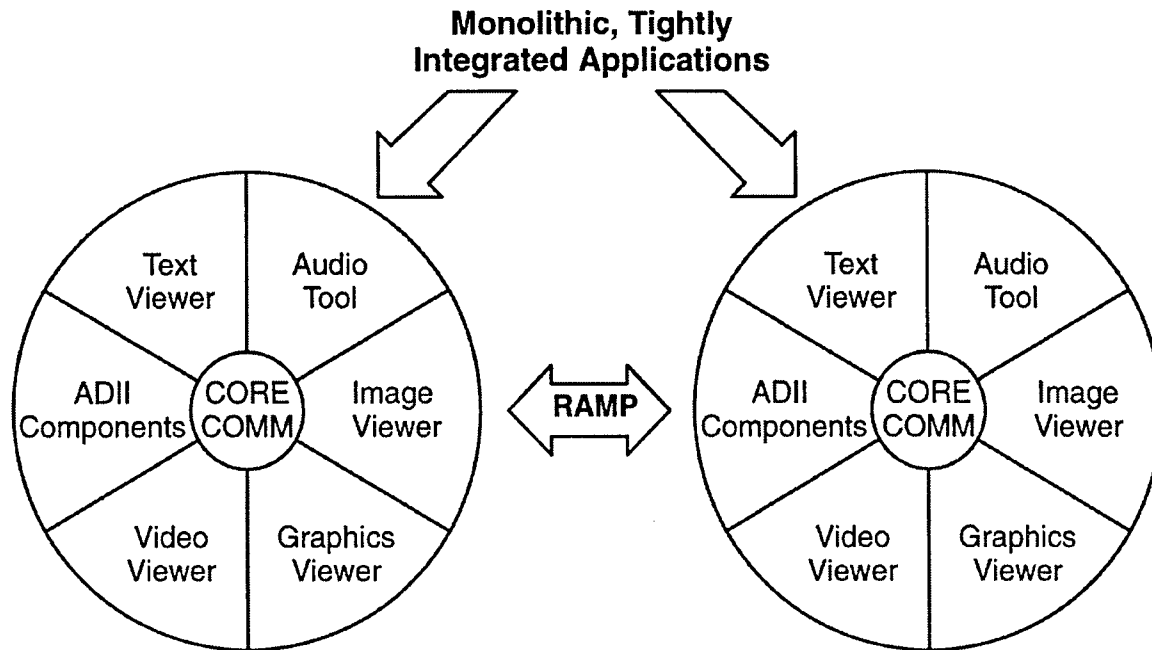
Monolithic, Tightly Integrated Applications

Text Viewer
Audio Tool
ADII Components
CORE COMM
Image Viewer
Video Viewer
Graphics Viewer

RAMP

Text Viewer
Audio Tool
ADII Components
CORE COMM
Image Viewer
Video Viewer
Graphics Viewer